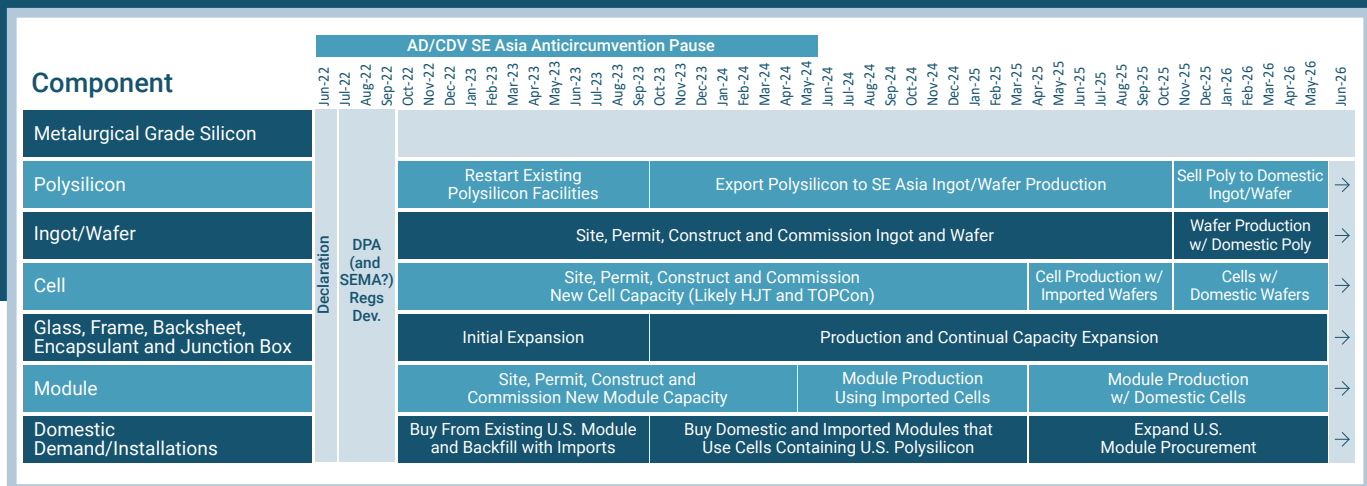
AD/CDV SE Asia Anticircumvention Pause

| Component | Jun-22 | Jul-22 | Aug-22 | Sep-22 | Oct-22 ... Jun-26 | |
|---|---|---|---|---|---|---|
| Metalurgical Grade Silicon | Declaration | DPA (and SEMA?) Regs Dev. | | | | |
| Polysilicon | | | | | Restart Existing Polysilicon Facilities / Export Polysilicon to SE Asia Ingot/Wafer Production / Sell Poly to Domestic Ingot/Wafer | → |
| Ingot/Wafer | | | | | Site, Permit, Construct and Commission Ingot and Wafer / Wafer Production w/ Domestic Poly | → |
| Cell | | | | | Site, Permit, Construct and Commission New Cell Capacity (Likely HJT and TOPCon) / Cell Production w/ Imported Wafers / Cells w/ Domestic Wafers | → |
| Glass, Frame, Backsheet, Encapsulant and Junction Box | | | | | Initial Expansion / Production and Continual Capacity Expansion | → |
| Module | | | | | Site, Permit, Construct and Commission New Module Capacity / Module Production Using Imported Cells / Module Production w/ Domestic Cells | → |
| Domestic Demand/Installations | | | | | Buy From Existing U.S. Module and Backfill with Imports / Buy Domestic and Imported Modules that Use Cells Containing U.S. Polysilicon / Expand U.S. Module Procurement | → |

Jun-22, Jul-22, Aug-22, Sep-22, Oct-22, Nov-22, Dec-22, Jan-23, Feb-23, Mar-23, Apr-23, May-23, Jun-23, Jul-23, Aug-23, Sep-23, Oct-23, Nov-23, Dec-23, Jan-24, Feb-24, Mar-24, Apr-24, May-24, Jun-24, Jul-24, Aug-24, Sep-24, Oct-24, Nov-24, Dec-24, Jan-25, Feb-25, Mar-25, Apr-25, May-25, Jun-25, Jul-25, Aug-25, Sep-25, Oct-25, Nov-25, Dec-25, Jan-26, Feb-26, Mar-26, Apr-26, May-26, Jun-26